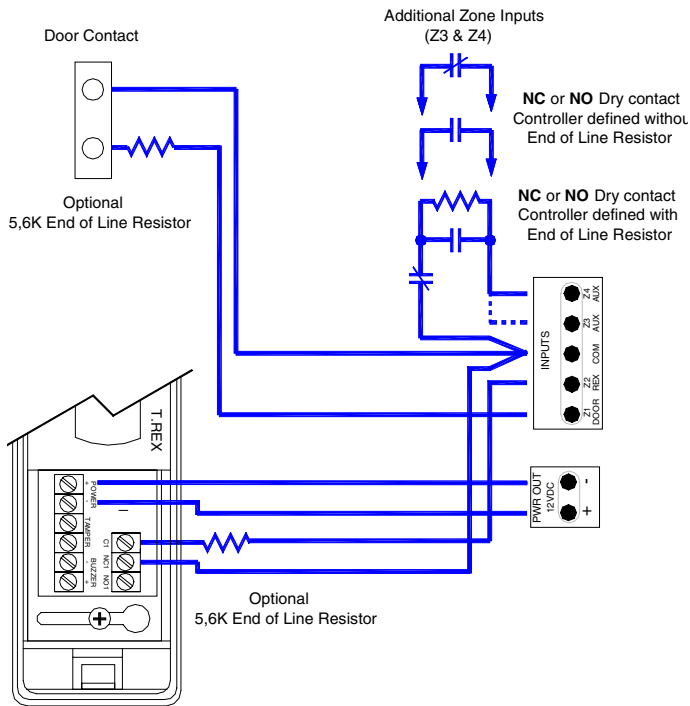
Door Contact

Additional Zone Inputs
(Z3 & Z4)

NC or NO Dry contact
Controller defined without
End of Line Resistor

NC or NO Dry contact
Controller defined with
End of Line Resistor

Optional
5,6K End of Line Resistor

INPUTS
Z4 AUX
Z3 AUX
COM
Z2 REX
Z1 DOOR

T.REX

POWER
+
–
TAMPER
C1
NC1
NO1
BUZZER
+

PWR OUT
12VDC
–
+

Optional
5,6K End of Line Resistor